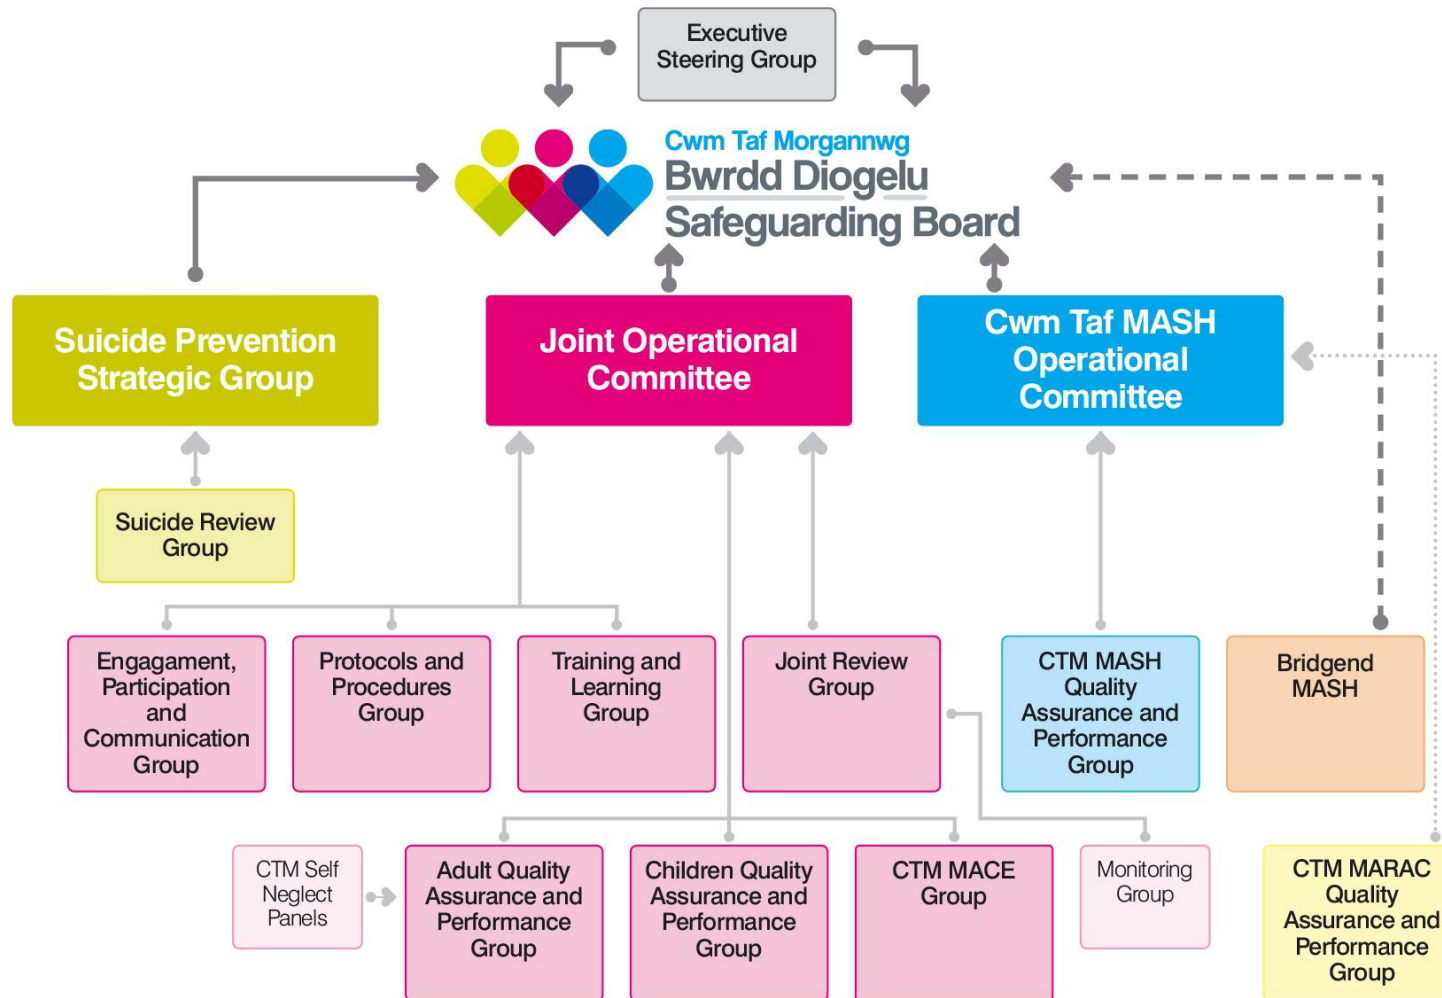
Executive Steering Group

Cwm Taf Morgannwg
Bwrdd Diogelu
Safeguarding Board

Suicide Prevention Strategic Group

Joint Operational Committee

Cwm Taf MASH Operational Committee

Suicide Review Group

Engagament, Participation and Communication Group

Protocols and Procedures Group

Training and Learning Group

Joint Review Group

CTM MASH Quality Assurance and Performance Group

Bridgend MASH

CTM Self Neglect Panels

Adult Quality Assurance and Performance Group

Children Quality Assurance and Performance Group

CTM MACE Group

Monitoring Group

CTM MARAC Quality Assurance and Performance Group